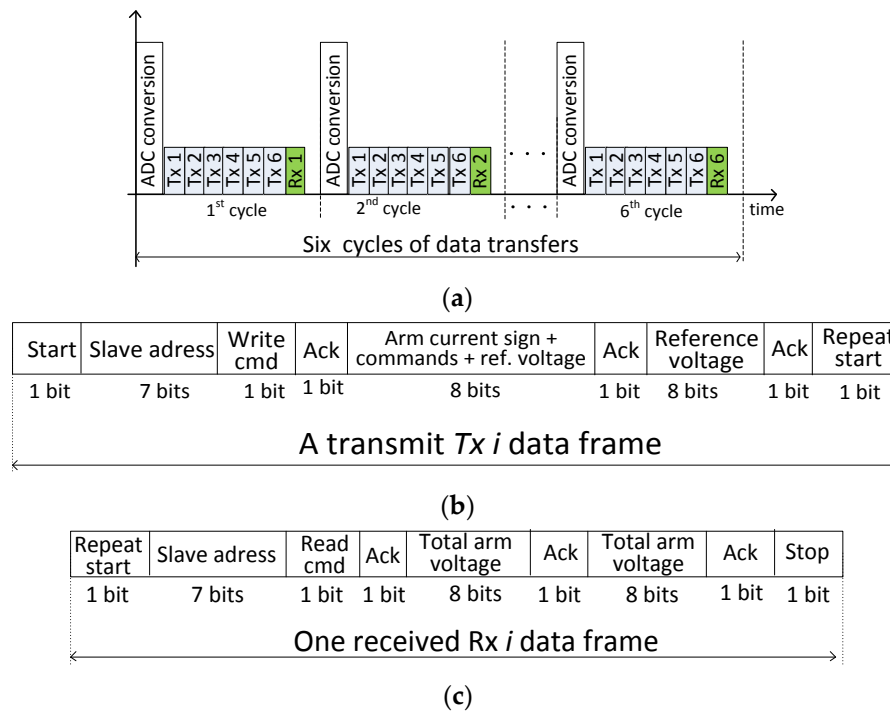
ADC conversion
Tx 1 Tx 2 Tx 3 Tx 4 Tx 5 Tx 6 Rx 1
ADC conversion
Tx 1 Tx 2 Tx 3 Tx 4 Tx 5 Tx 6 Rx 2
ADC conversion
Tx 1 Tx 2 Tx 3 Tx 4 Tx 5 Tx 6 Rx 6
$1^{st}$ cycle $2^{nd}$ cycle $6^{th}$ cycle time
Six cycles of data transfers

(a)

| Start | Slave adress | Write cmd | Ack | Arm current sign + commands + ref. voltage | Ack | Reference voltage | Ack | Repeat start |
|---|---|---|---|---|---|---|---|---|
| 1 bit | 7 bits | 1 bit | 1 bit | 8 bits | 1 bit | 8 bits | 1 bit | 1 bit |

A transmit *Tx i* data frame

(b)

| Repeat start | Slave adress | Read cmd | Ack | Total arm voltage | Ack | Total arm voltage | Ack | Stop |
|---|---|---|---|---|---|---|---|---|
| 1 bit | 7 bits | 1 bit | 1 bit | 8 bits | 1 bit | 8 bits | 1 bit | 1 bit |

One received Rx *i* data frame

(c)